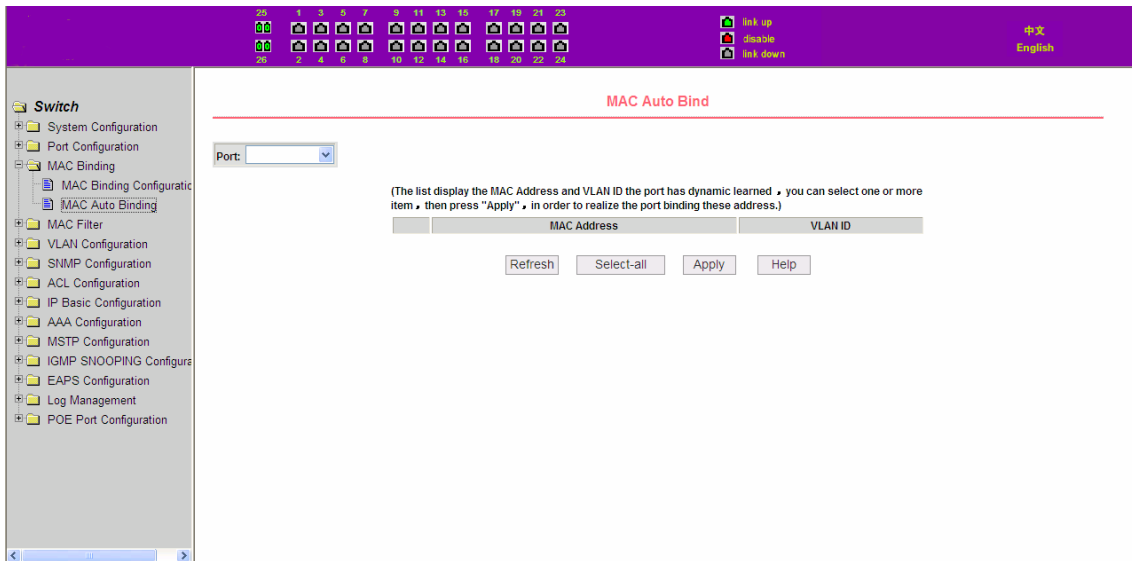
25 1 3 5 7 9 11 13 15 17 19 21 23
26 2 4 6 8 10 12 14 16 18 20 22 24

link up
disable
link down

中文
English

Switch
System Configuration
Port Configuration
MAC Binding
MAC Binding Configuratic
MAC Auto Binding
MAC Filter
VLAN Configuration
SNMP Configuration
ACL Configuration
IP Basic Configuration
AAA Configuration
MSTP Configuration
IGMP SNOOPING Configura
EAPS Configuration
Log Management
POE Port Configuration

MAC Auto Bind

Port:

(The list display the MAC Address and VLAN ID the port has dynamic learned , you can select one or more item , then press "Apply" , in order to realize the port binding these address.)

| | MAC Address | VLAN ID |
|---|---|---|

Refresh Select-all Apply Help